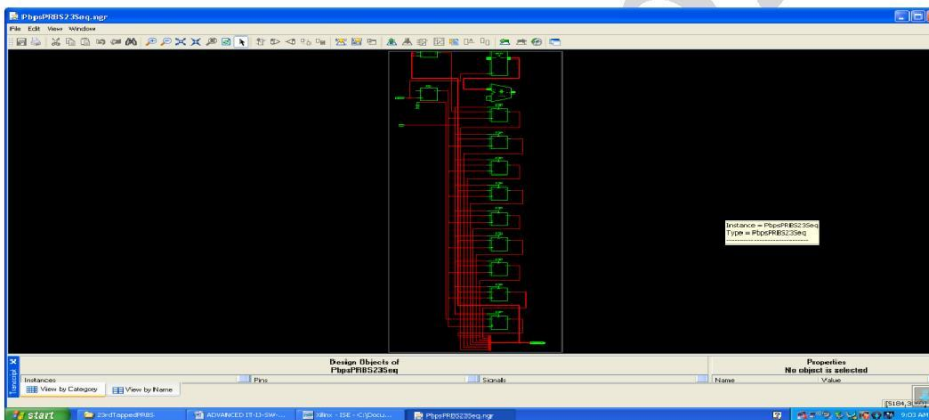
PbpsPRBS23Seq.ngr
File Edit View Window

Instance = PbpsPRBS23Seq
Type = PbpsPRBS23Seq

Design Objects of
PbpsPRBS23Seq

Properties
No object is selected

Instances
Pins
Signals
Name
Value
View by Category
View by Name

[5184,3

start
23rdTappedPRBS
ADVANCED (3-13-SW-...
Xilinx - ISE - C:\Docu...
PbpsPRBS23Seq.ngr
9:03 AM